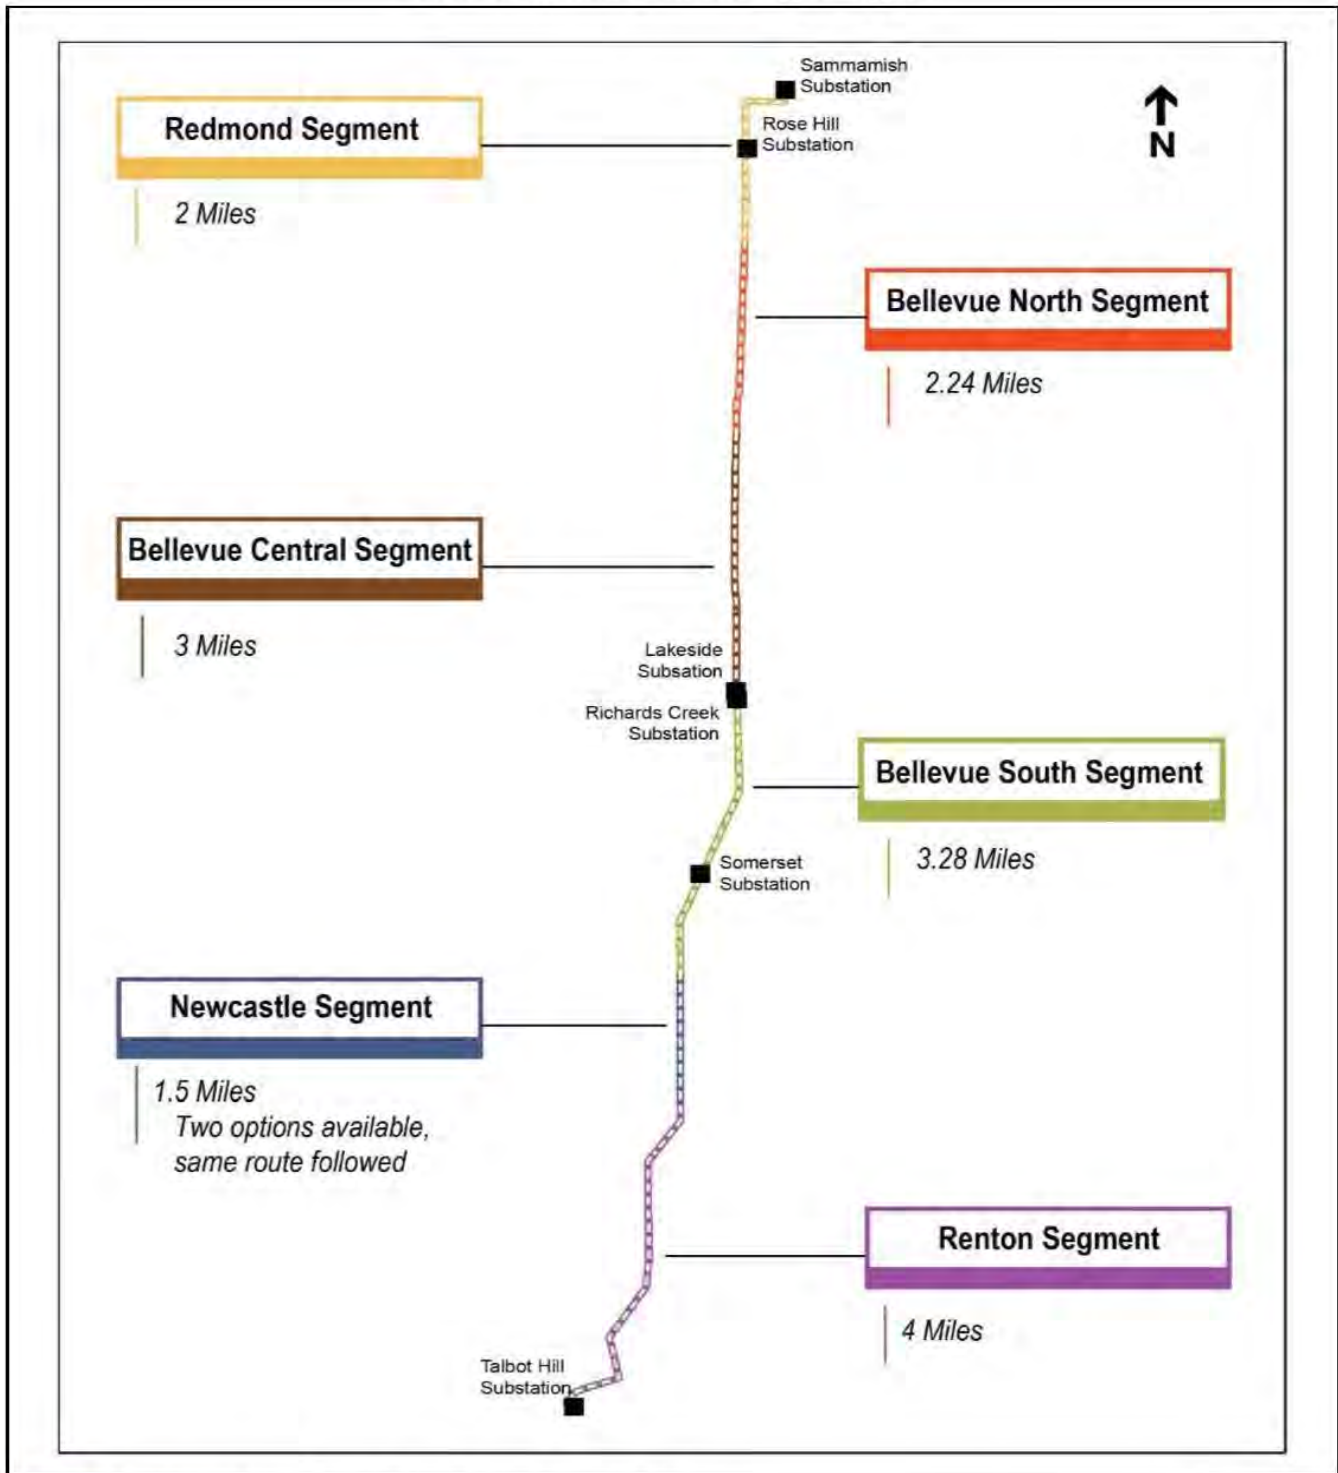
Sammamish Substation

N

Redmond Segment

Rose Hill Substation

2 Miles

Bellevue North Segment

2.24 Miles

Bellevue Central Segment

3 Miles

Lakeside Subsation

Richards Creek Substation

Bellevue South Segment

Somerset Substation

3.28 Miles

Newcastle Segment

1.5 Miles
Two options available, same route followed

Renton Segment

4 Miles

Talbot Hill Substation